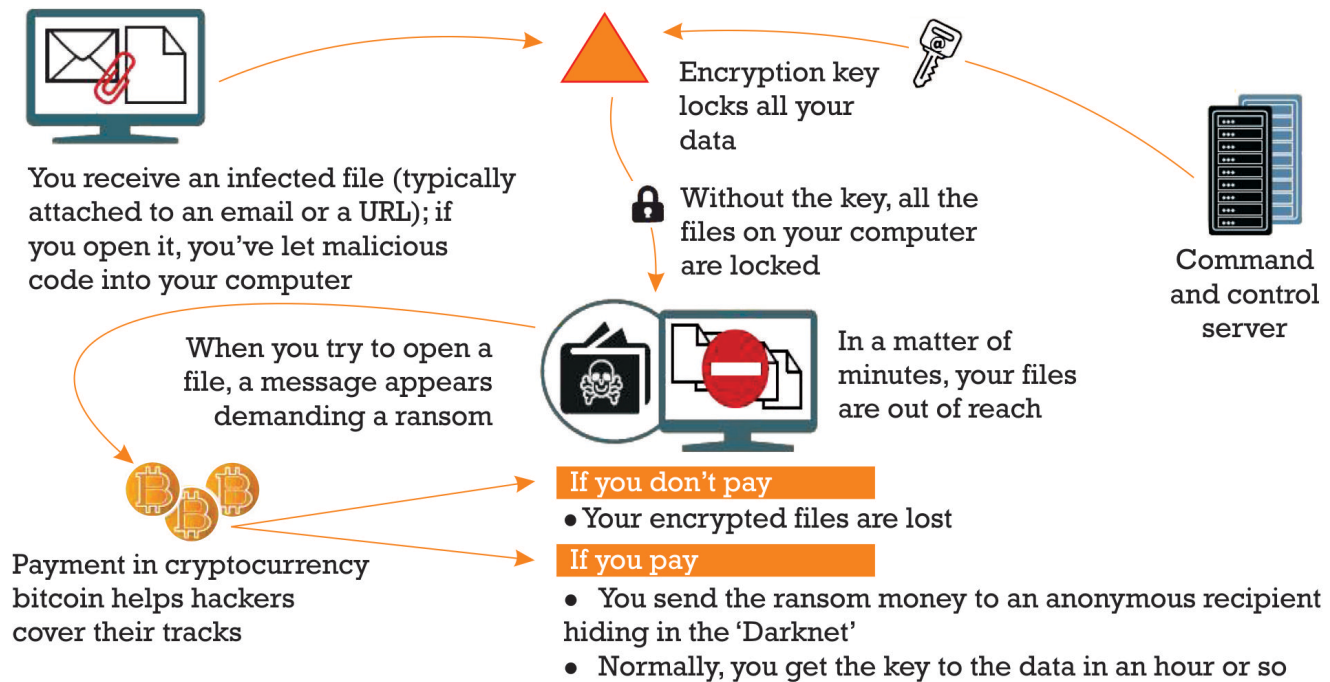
You receive an infected file (typically attached to an email or a URL); if you open it, you've let malicious code into your computer

Encryption key locks all your data

Without the key, all the files on your computer are locked

Command and control server

When you try to open a file, a message appears demanding a ransom

In a matter of minutes, your files are out of reach

If you don't pay

• Your encrypted files are lost

If you pay

• You send the ransom money to an anonymous recipient hiding in the 'Darknet'

• Normally, you get the key to the data in an hour or so

Payment in cryptocurrency bitcoin helps hackers cover their tracks